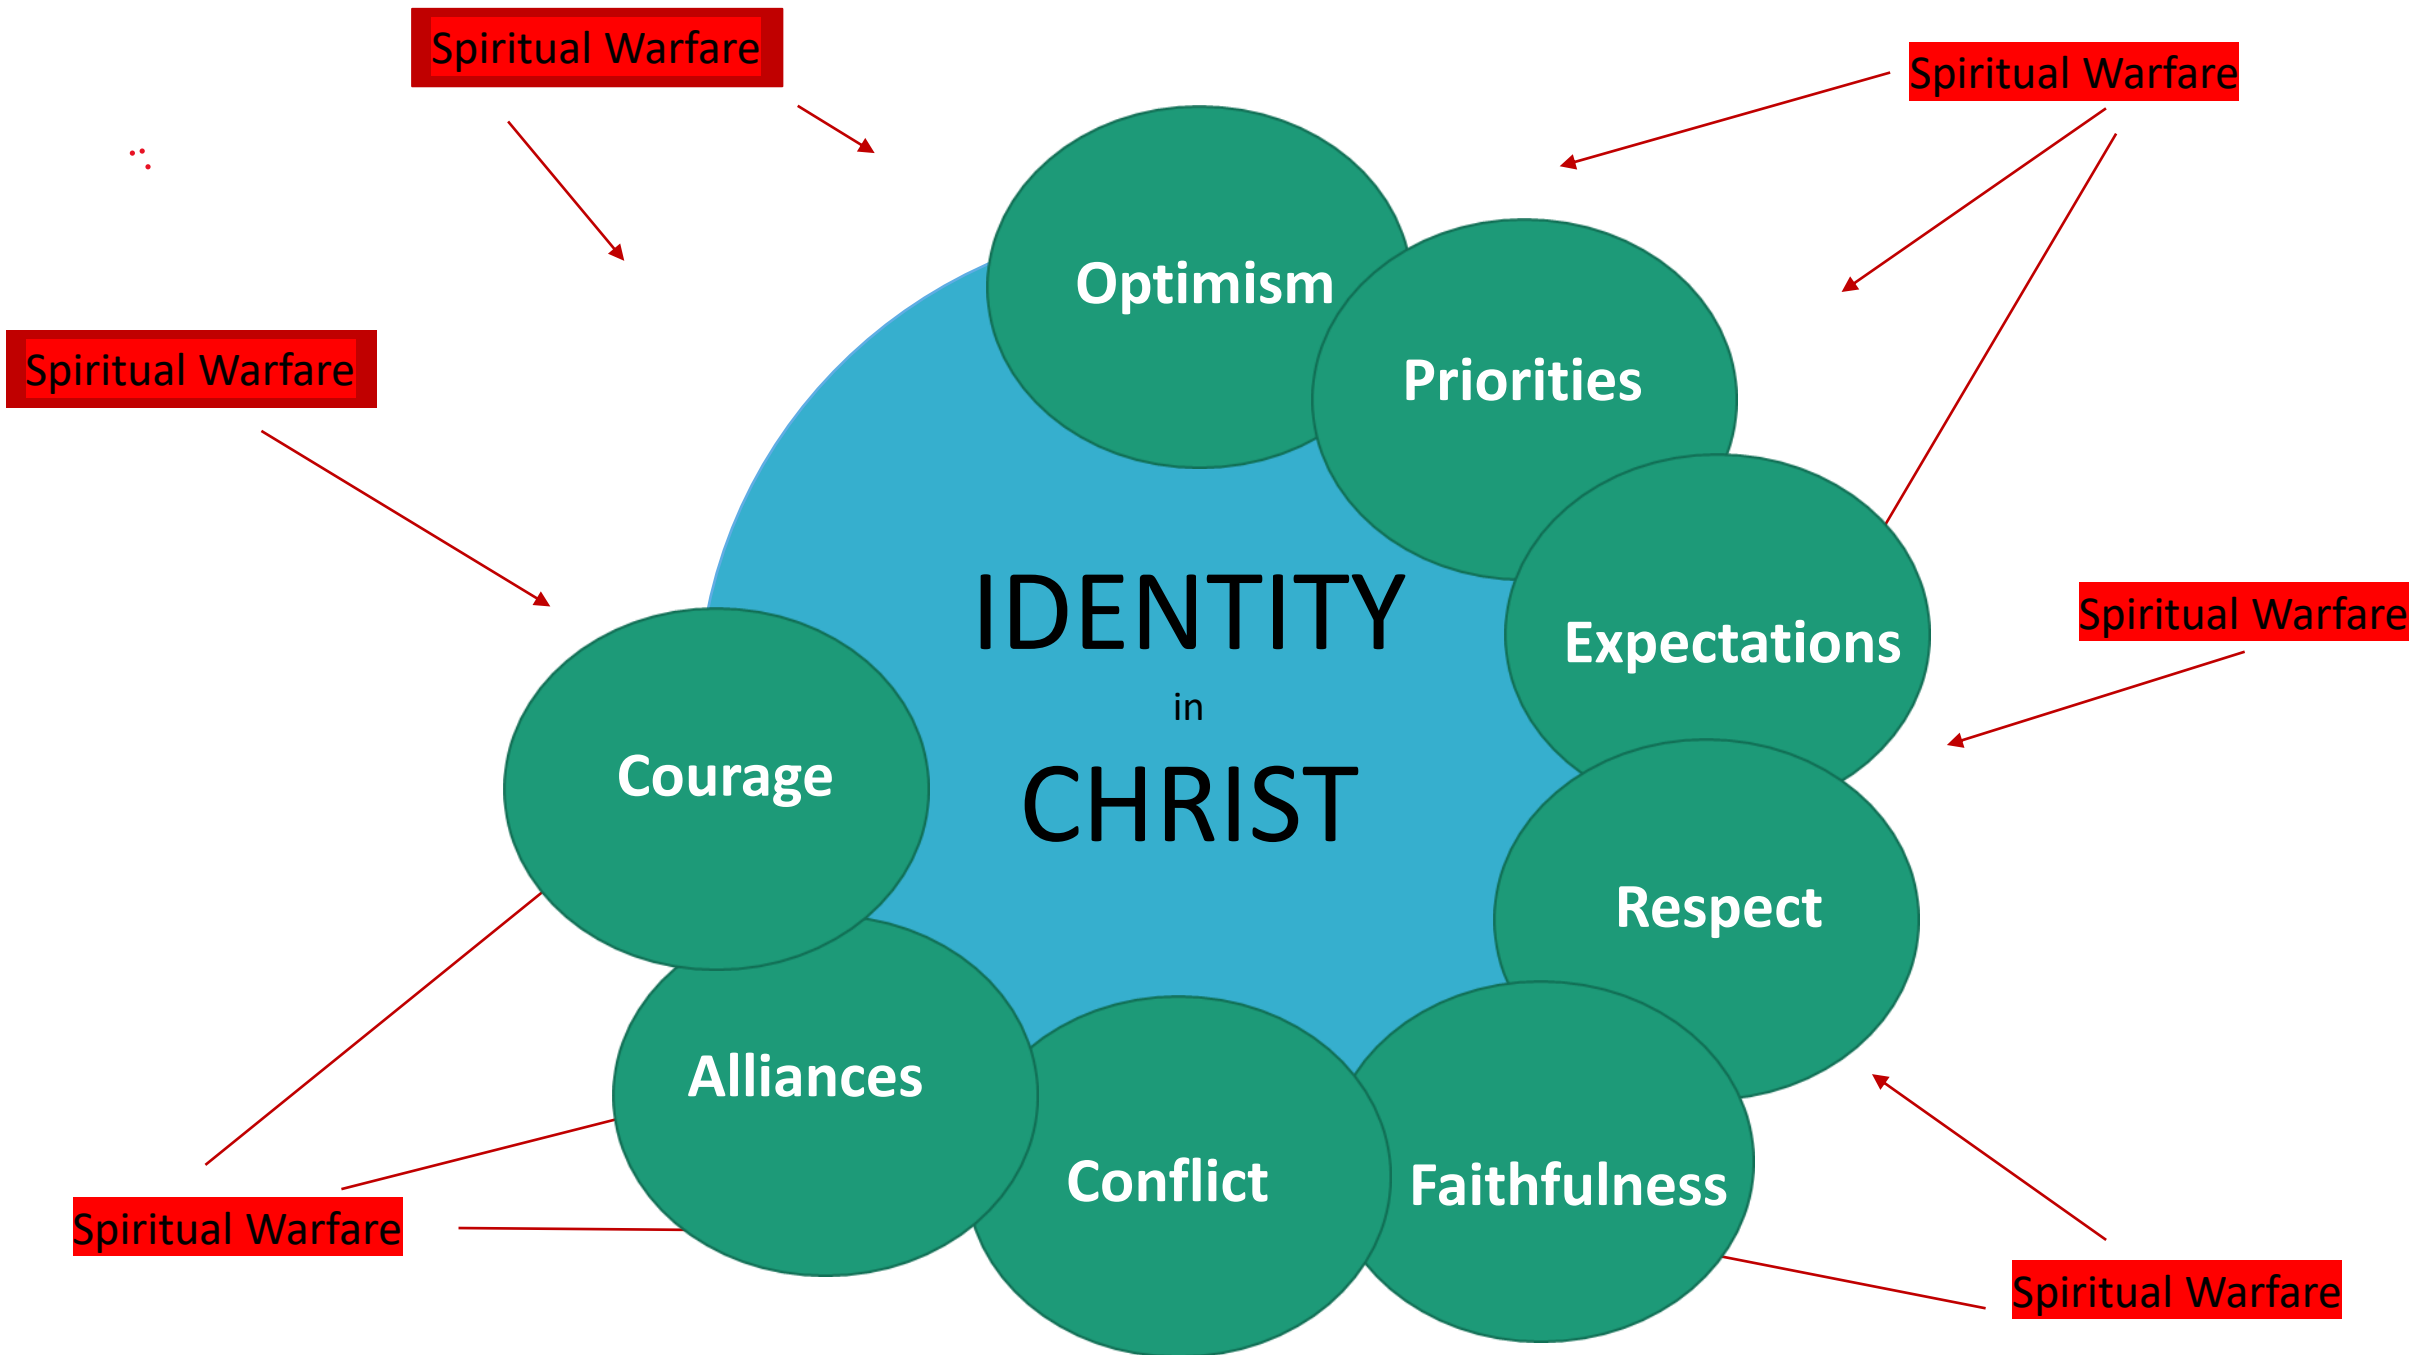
Spiritual Warfare

Spiritual Warfare

Spiritual Warfare

Optimism

Priorities

Expectations

Spiritual Warfare

IDENTITY
in
CHRIST

Courage

Respect

Alliances

Conflict

Faithfulness

Spiritual Warfare

Spiritual Warfare